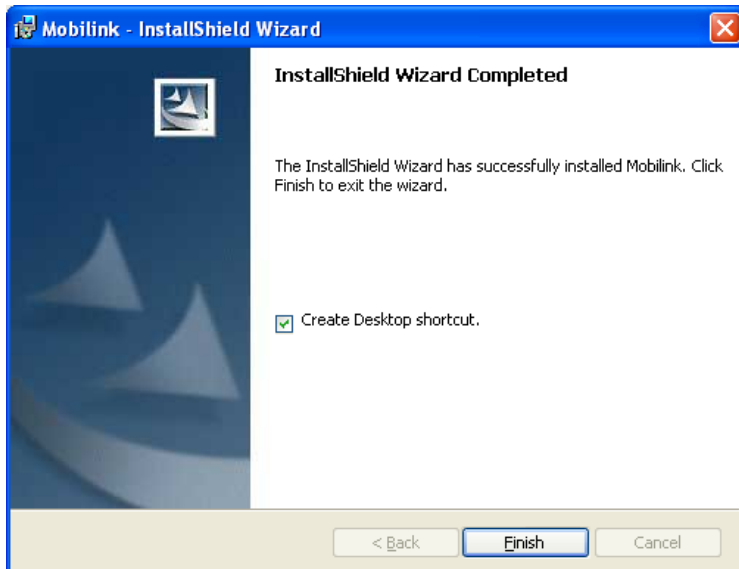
Mobilink - InstallShield Wizard

InstallShield Wizard Completed

The InstallShield Wizard has successfully installed Mobilink. Click Finish to exit the wizard.

Create Desktop shortcut.

< Back

Finish

Cancel